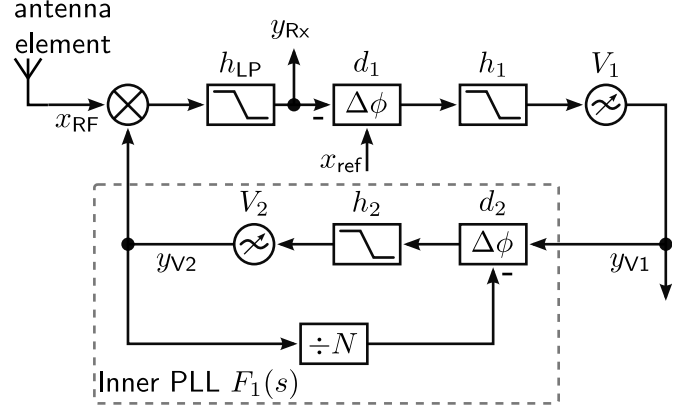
antenna element

$x_{\text{RF}}$

$h_{\text{LP}}$

$y_{\text{Rx}}$

-

$d_1$

$\Delta\phi$

$x_{\text{ref}}$

$h_1$

$V_1$

$V_2$

$h_2$

$d_2$

$\Delta\phi$

-

$y_{\text{V2}}$

$y_{\text{V1}}$

$\div N$

Inner PLL $F_1(s)$